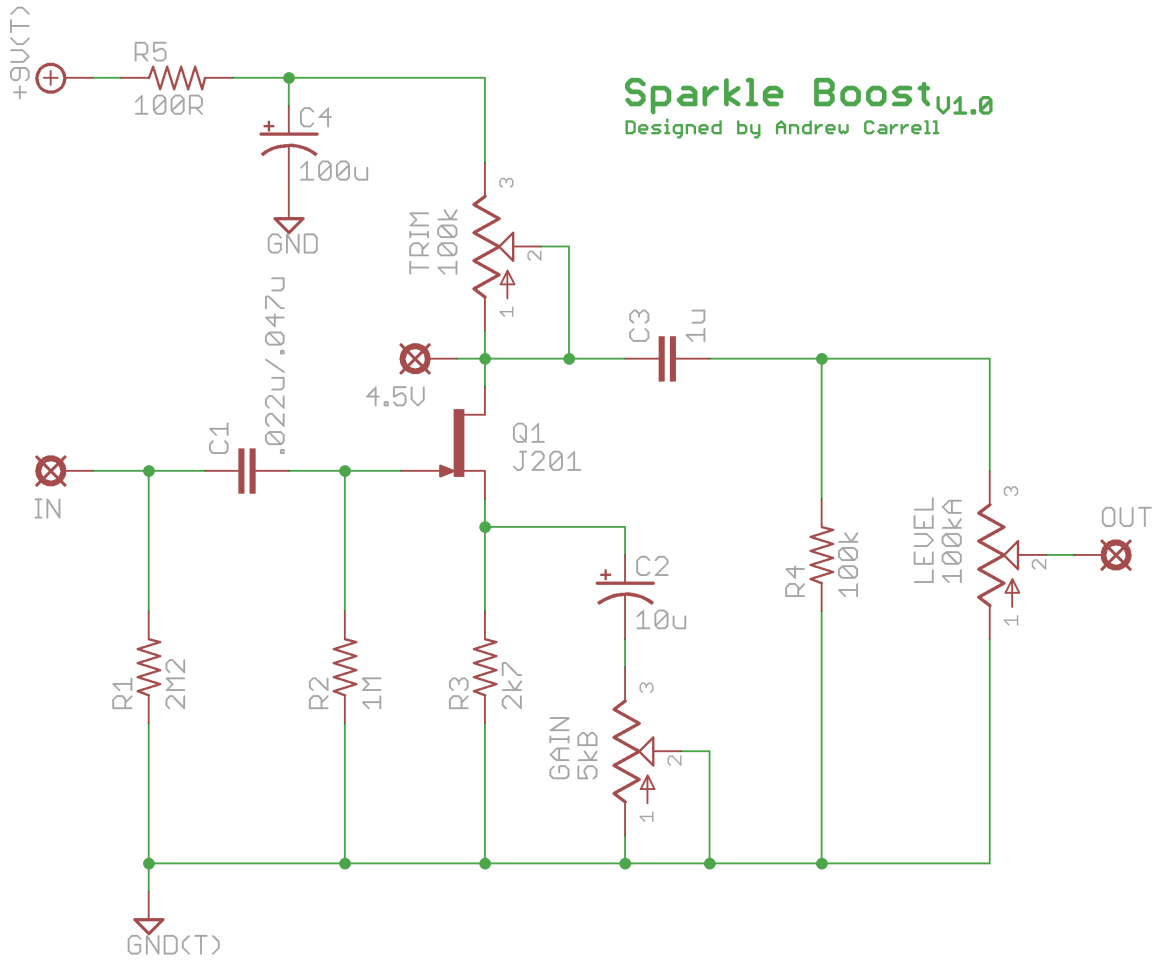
Sparkle Boost V1.0
Designed by Andrew Carrell

+9V(T)
R5
100R
C4
100u
GND
TRIM
100k
3
2
1
C3
1u
4.5V
Q1
J201
C1
.022u/.047u
IN
R1
2M2
R2
1M
R3
2k7
C2
10u
GAIN
5kB
3
2
1
R4
100k
LEVEL
100kA
3
2
1
OUT
GND(T)